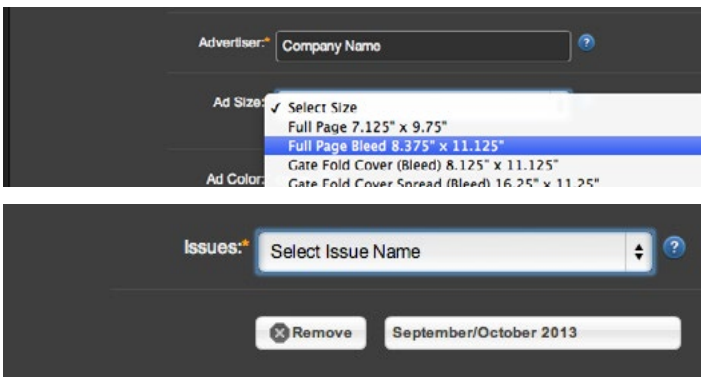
Advertiser:* Company Name ?

Ad Size: ✓ Select Size
Full Page 7.125" x 9.75"
Full Page Bleed 8.375" x 11.125"
Gate Fold Cover (Bleed) 8.125" x 11.125"
Gate Fold Cover Spread (Bleed) 16.25" x 11.25"

Ad Color:

Issues:* Select Issue Name ?

Remove September/October 2013